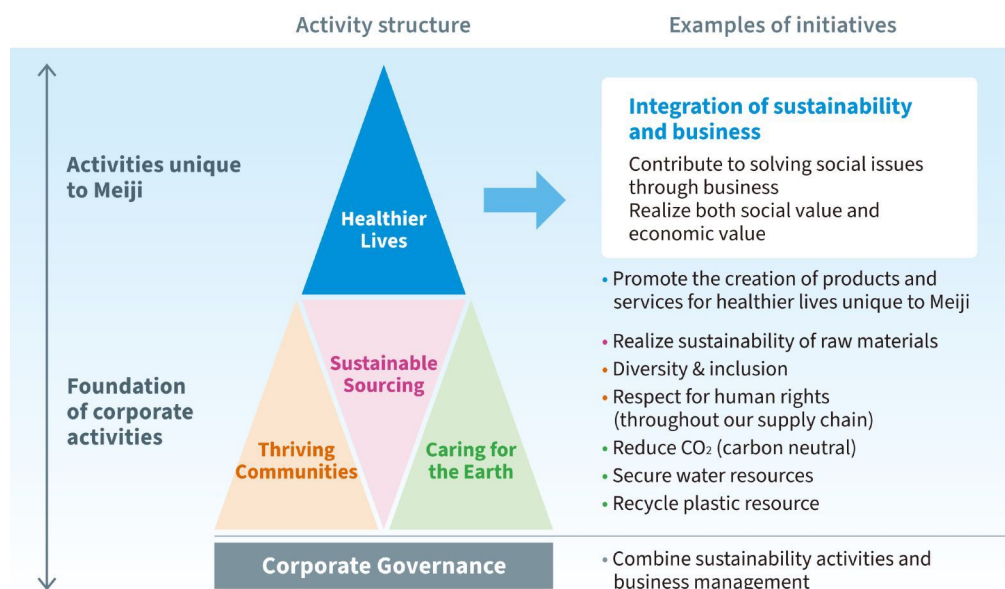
Activity structure

Examples of initiatives

Activities unique to Meiji

Healthier Lives

Integration of sustainability and business

Contribute to solving social issues through business
Realize both social value and economic value

• Promote the creation of products and services for healthier lives unique to Meiji

Foundation of corporate activities

Sustainable Sourcing

Thriving Communities

Caring for the Earth

• Realize sustainability of raw materials
• Diversity & inclusion
• Respect for human rights (throughout our supply chain)
• Reduce $CO_2$ (carbon neutral)
• Secure water resources
• Recycle plastic resource

Corporate Governance

• Combine sustainability activities and business management